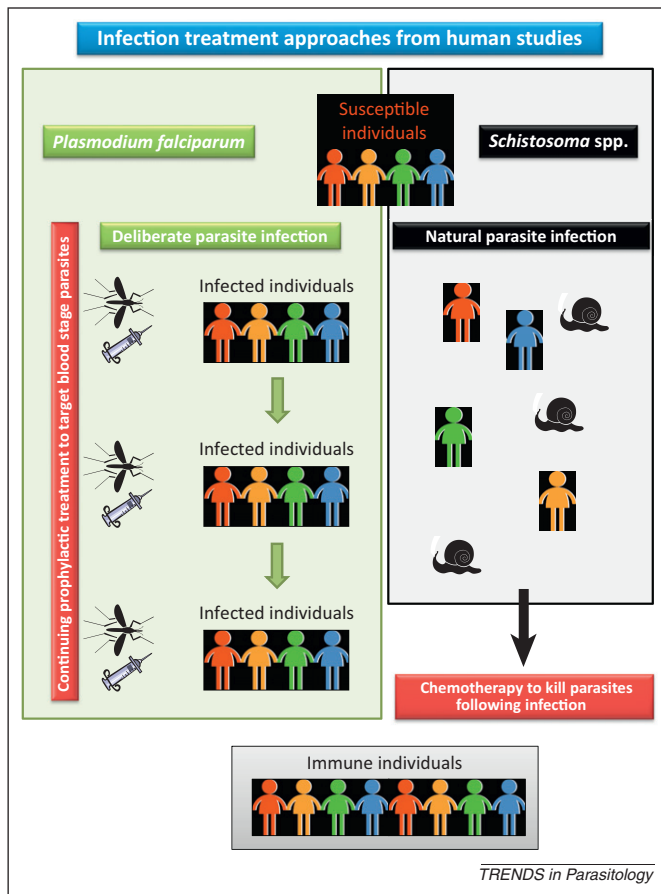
Infection treatment approaches from human studies

Susceptible individuals

*Plasmodium falciparum*

*Schistosoma* spp.

Continuing prophylactic treatment to target blood stage parasites

Deliberate parasite infection

Natural parasite infection

Infected individuals

Infected individuals

Infected individuals

Chemotherapy to kill parasites following infection

Immune individuals

*TRENDS in Parasitology*